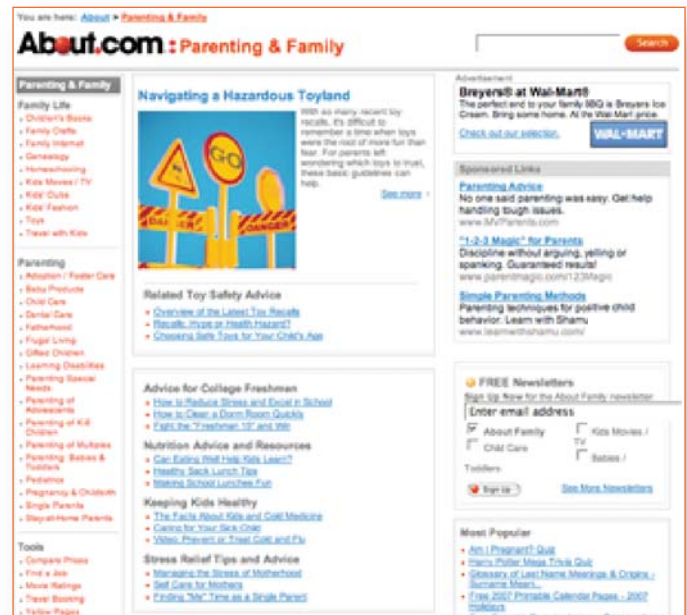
You are here: About > Parenting & Family

About.com : Parenting & Family

Search

Parenting & Family

Family Life
Children's Books
Family Crafts
Family Internet
Genealogy
Homeschooling
Kids Movies / TV
Kids' Clubs
Kids' Fashion
Toys
Travel with Kids

Parenting
Adoption / Foster Care
Baby Products
Child Care
Dental Care
Fatherhood
Frugal Living
Gifted Children
Learning Disabilities
Parenting Special Needs
Parenting of Adolescents
Parenting of K-6 Children
Parenting of Multiples
Parenting: Babies & Toddlers
Pediatrics
Pregnancy & Childbirth
Single Parents
Stay-at-Home Parents

Tools
Compare Prices
Find a Job
Movie Ratings
Travel Booking
Yellow Pages

Navigating a Hazardous Toyland

With so many recent toy recalls, it's difficult to remember a time when toys were the root of more fun than fear. For parents left wondering which toys to trust, these basic guidelines can help.

See more

GO
DANGER
DANGER

Related Toy Safety Advice
Overview of the Latest Toy Recalls
Recalls: Hype or Health Hazard?
Choosing Safe Toys for Your Child's Age

Advice for College Freshmen
How to Reduce Stress and Excel in School
How to Clean a Dorm Room Quickly
Fight the "Freshman 15" and Win

Nutrition Advice and Resources
Can Eating Well Help Kids Learn?
Healthy Sack Lunch Tips
Making School Lunches Fun

Keeping Kids Healthy
The Facts About Kids and Cold Medicine
Caring for Your Sick Child
Video: Prevent or Treat Cold and Flu

Stress Relief Tips and Advice
Managing the Stress of Motherhood
Self Care for Mothers
Finding "Me" Time as a Single Parent

Advertisement
Breyers® at Wal-Mart®
The perfect end to your family BBQ is Breyers Ice Cream. Bring some home. At the Wal-Mart price.
Check out our selection.
WAL-MART

Sponsored Links
Parenting Advice
No one said parenting was easy. Get help handling tough issues.
www.MyParents.com
"1-2-3 Magic" for Parents
Discipline without arguing, yelling or spanking. Guaranteed results!
www.parentmagic.com/123Magic
Simple Parenting Methods
Parenting techniques for positive child behavior. Learn with Shamu
www.learnwithshamu.com/

FREE Newsletters
Sign Up Now for the About Family newsletter
Enter email address
About Family
Kids Movies / TV
Child Care
Babies / Toddlers
Sign Up
See More Newsletters

Most Popular
Am I Pregnant? Quiz
Harry Potter Mega Trivia Quiz
Glossary of Last Name Meanings & Origins - Surname Meani...
Free 2007 Printable Calendar Pages - 2007 Holidays